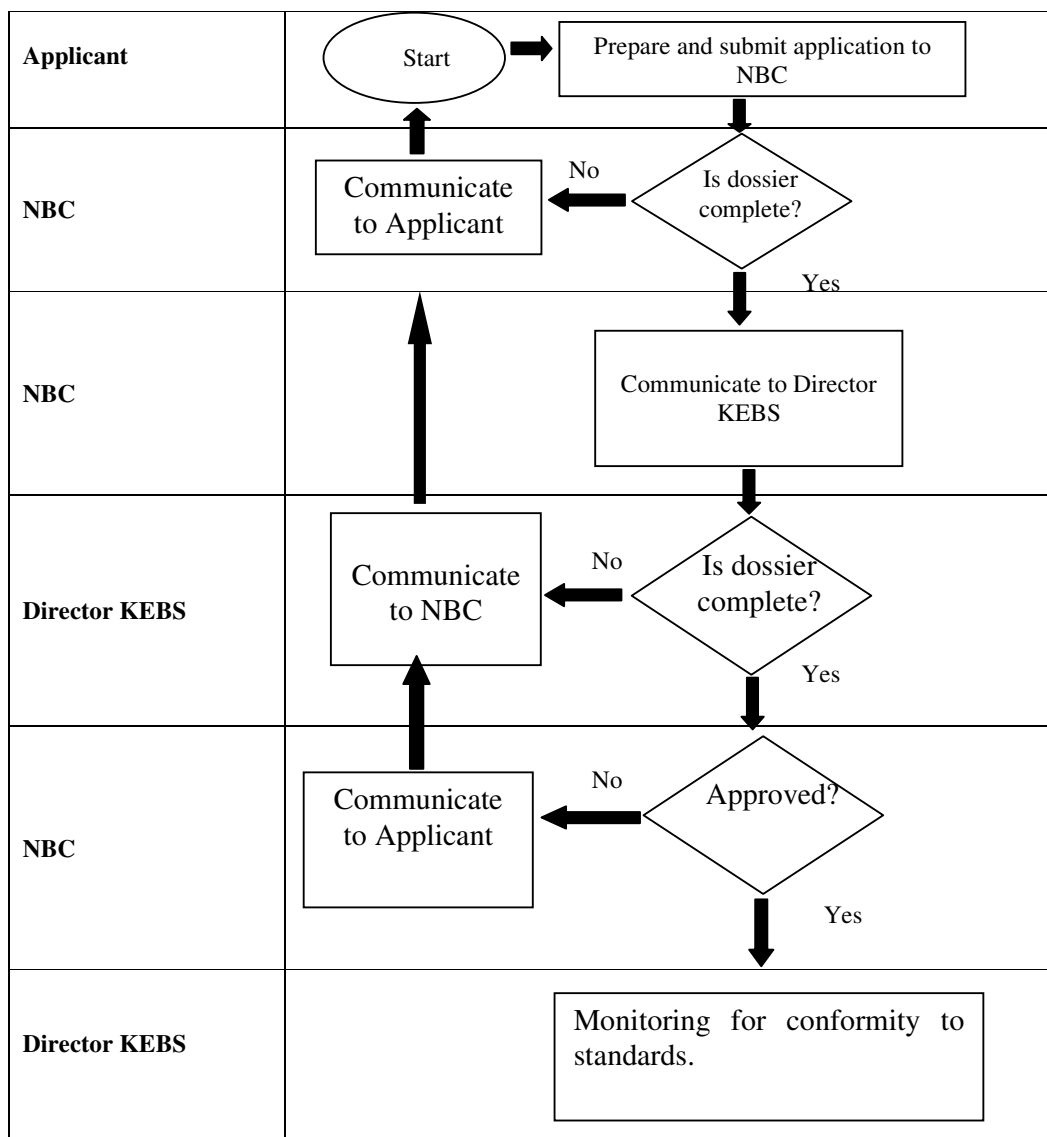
Applicant

Start

Prepare and submit application to NBC

NBC

Communicate to Applicant

No

Is dossier complete?

Yes

NBC

Communicate to Director KEBS

Director KEBS

Communicate to NBC

No

Is dossier complete?

Yes

NBC

Communicate to Applicant

No

Approved?

Yes

Director KEBS

Monitoring for conformity to standards.